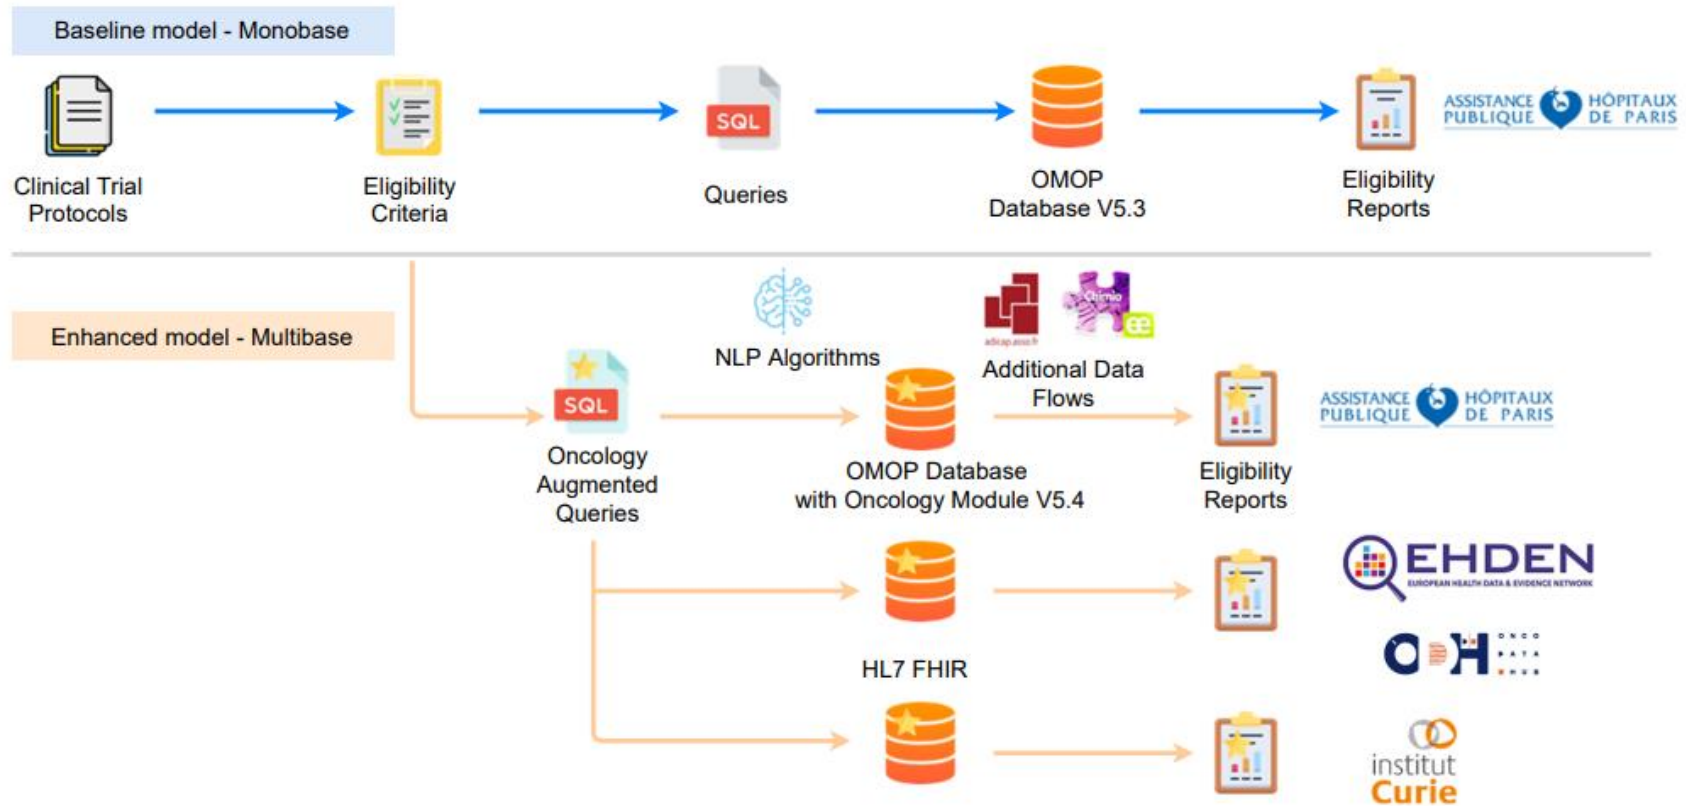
Baseline model - Monobase

Clinical Trial Protocols

Eligibility Criteria

SQL

Queries

OMOP Database V5.3

Eligibility Reports

ASSISTANCE PUBLIQUE HÔPITAUX DE PARIS

Enhanced model - Multibase

NLP Algorithms

adicap.asso.fr

Chimio

Additional Data Flows

SQL

Oncology Augmented Queries

OMOP Database with Oncology Module V5.4

Eligibility Reports

ASSISTANCE PUBLIQUE HÔPITAUX DE PARIS

EHDEN

EUROPEAN HEALTH DATA & EVIDENCE NETWORK

HL7 FHIR

ODH ONCO DATA HUB

institut Curie